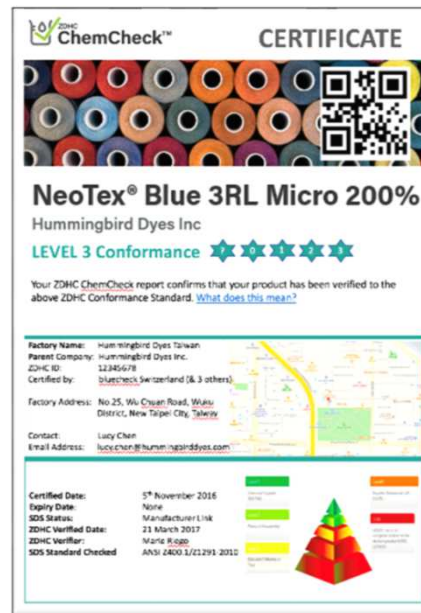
ZDHC ChemCheck™

CERTIFICATE

NeoTex® Blue 3RL Micro 200%

Hummingbird Dyes Inc

LEVEL 3 Conformance

Your ZDHC ChemCheck report confirms that your product has been verified to the above ZDHC Conformance Standard. What does this mean?

| | |
|---|---|
| Factory Name: | Hummingbird Dyes Taiwan |
| Parent Company: | Hummingbird Dyes Inc. |
| ZDHC ID: | 12345678 |
| Certified by: | bluecheck Switzerland (& 3 others) |
| Factory Address: | No.25, Wu Chuan Road, Wuku District, New Taipei City, Taiwan |
| Contact: | Lucy Chen |
| Email Address: | lucy.chen@hummingbirddyes.com |

| | |
|---|---|
| Certified Date: | 5th November 2016 |
| Expiry Date: | None |
| SDS Status: | Manufacturer Link |
| ZDHC Verified Date: | 21 March 2017 |
| ZDHC Verifier: | Mario Rogo |
| SDS Standard Checked | ANSI Z400.1/Z1291-2010 |

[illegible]